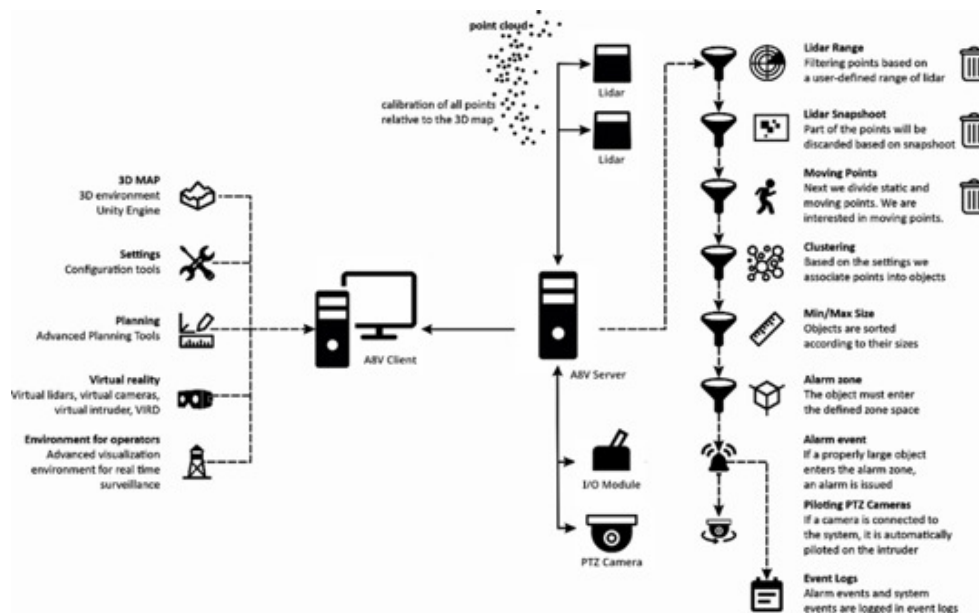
point cloud

calibration of all points relative to the 3D map

Lidar

Lidar

3D MAP
3D environment
Unity Engine

Settings
Configuration tools

Planning
Advanced Planning Tools

Virtual reality
Virtual lidars, virtual cameras, virtual intruder, VIRD

Environment for operators
Advanced visualization environment for real time surveillance

A8V Client

A8V Server

I/O Module

PTZ Camera

Lidar Range
Filtering points based on a user-defined range of lidar

Lidar Snapshoot
Part of the points will be discarded based on snapshoot

Moving Points
Next we divide static and moving points. We are interested in moving points.

Clustering
Based on the settings we associate points into objects

Min/Max Size
Objects are sorted according to their sizes

Alarm zone
The object must enter the defined zone space

Alarm event
If a properly large object enters the alarm zone, an alarm is issued

Piloting PTZ Cameras
If a camera is connected to the system, it is automatically piloted on the intruder

Event Logs
Alarm events and system events are logged in event logs